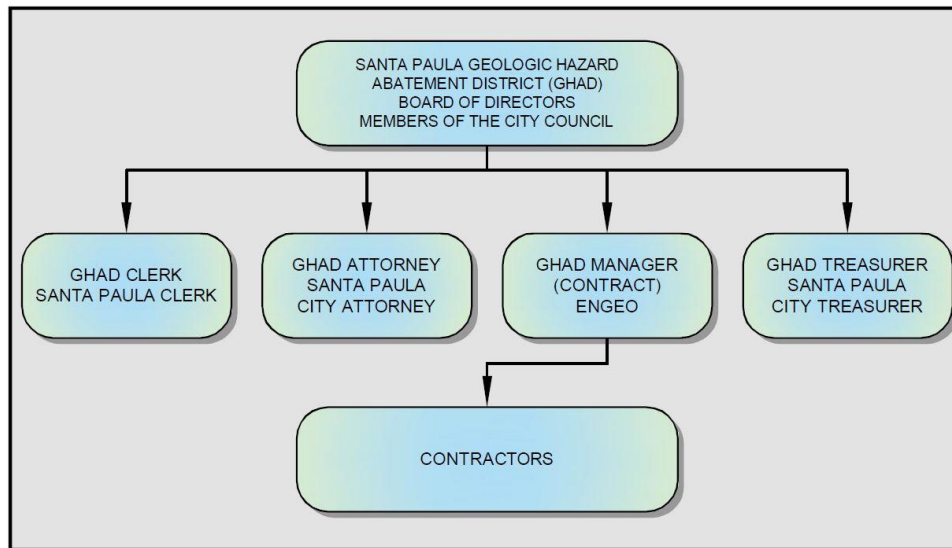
SANTA PAULA GEOLOGIC HAZARD ABATEMENT DISTRICT (GHAD) BOARD OF DIRECTORS MEMBERS OF THE CITY COUNCIL

GHAD CLERK
SANTA PAULA CLERK

GHAD ATTORNEY
SANTA PAULA
CITY ATTORNEY

GHAD MANAGER
(CONTRACT)
ENGEO

GHAD TREASURER
SANTA PAULA
CITY TREASURER

CONTRACTORS